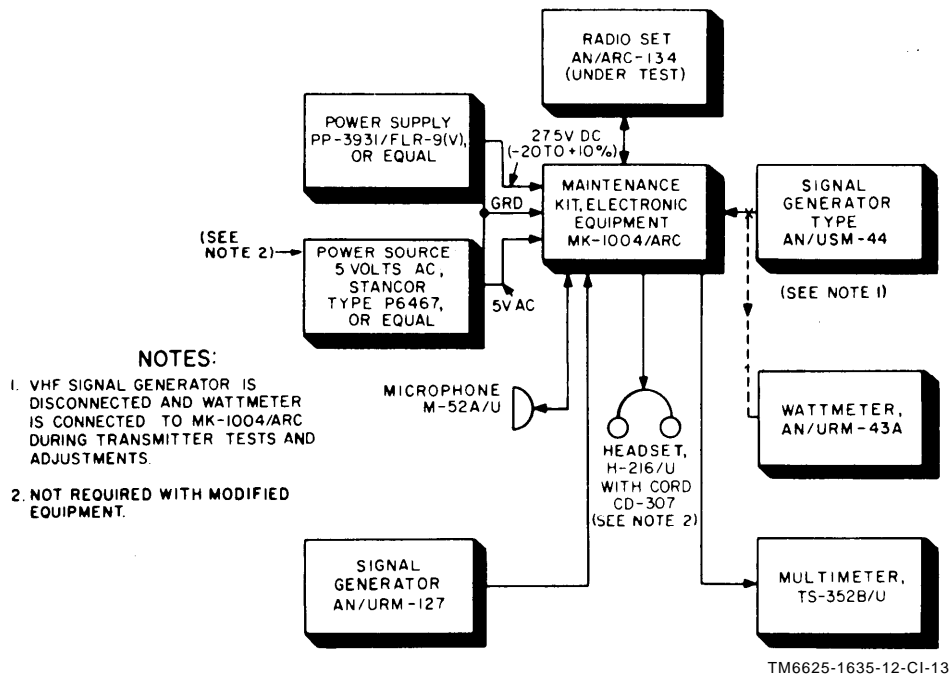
RADIO SET AN/ARC-134 (UNDER TEST)

POWER SUPPLY PP-3931/FLR-9(V), OR EQUAL

275V DC (-20 TO +10%)

MAINTENANCE KIT, ELECTRONIC EQUIPMENT MK-1004/ARC

SIGNAL GENERATOR TYPE AN/USM-44

GRD

(SEE NOTE 2)

POWER SOURCE 5 VOLTS AC, STANCOR TYPE P6467, OR EQUAL

5V AC

(SEE NOTE 1)

NOTES:

1. VHF SIGNAL GENERATOR IS DISCONNECTED AND WATTMETER IS CONNECTED TO MK-1004/ARC DURING TRANSMITTER TESTS AND ADJUSTMENTS.

2. NOT REQUIRED WITH MODIFIED EQUIPMENT.

MICROPHONE M-52A/U

HEADSET, H-216/U WITH CORD CD-307 (SEE NOTE 2)

WATTMETER, AN/URM-43A

SIGNAL GENERATOR AN/URM-127

MULTIMETER, TS-352B/U

TM6625-1635-12-CI-13